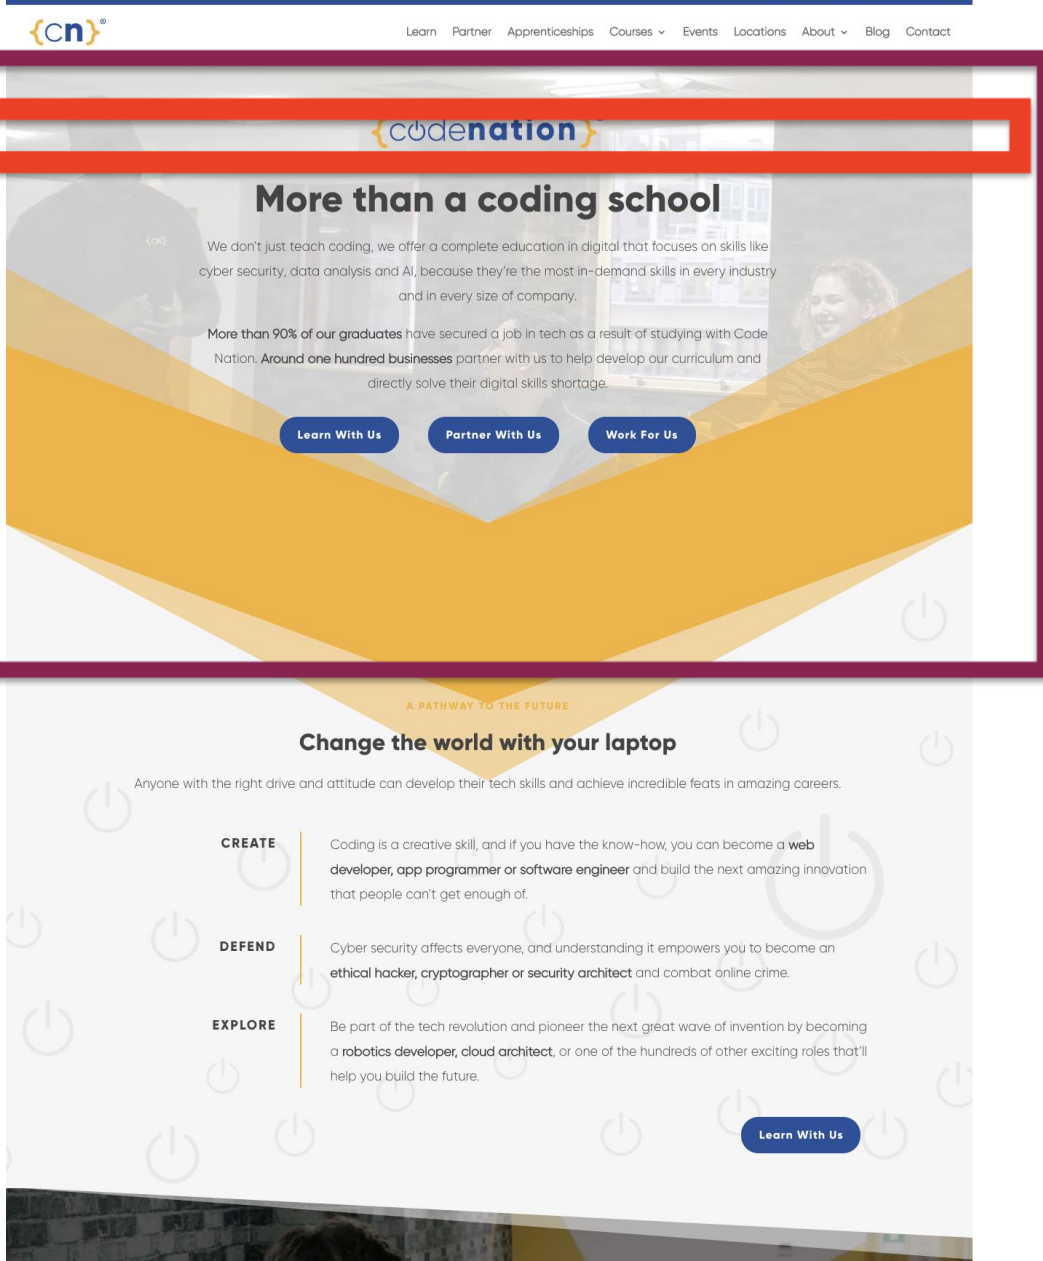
{cn}®

Learn Partner Apprenticeships Courses Events Locations About Blog Contact

{codenation}

More than a coding school

We don't just teach coding, we offer a complete education in digital that focuses on skills like cyber security, data analysis and AI, because they're the most in-demand skills in every industry and in every size of company.

More than 90% of our graduates have secured a job in tech as a result of studying with Code Nation. Around one hundred businesses partner with us to help develop our curriculum and directly solve their digital skills shortage.

Learn With Us Partner With Us Work For Us

A PATHWAY TO THE FUTURE

Change the world with your laptop

Anyone with the right drive and attitude can develop their tech skills and achieve incredible feats in amazing careers.

CREATE

Coding is a creative skill, and if you have the know-how, you can become a web developer, app programmer or software engineer and build the next amazing innovation that people can't get enough of.

DEFEND

Cyber security affects everyone, and understanding it empowers you to become an ethical hacker, cryptographer or security architect and combat online crime.

EXPLORE

Be part of the tech revolution and pioneer the next great wave of invention by becoming a robotics developer, cloud architect, or one of the hundreds of other exciting roles that'll help you build the future.

Learn With Us